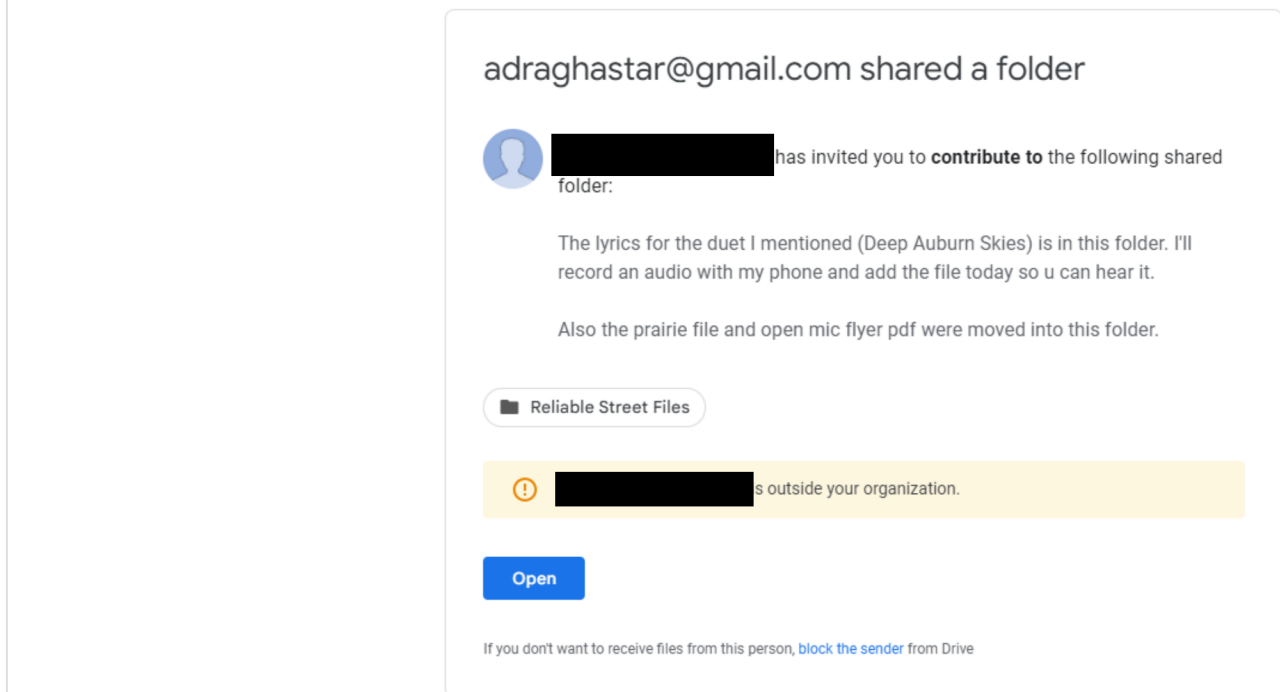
adraghastar@gmail.com shared a folder

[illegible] has invited you to **contribute to** the following shared folder:

The lyrics for the duet I mentioned (Deep Auburn Skies) is in this folder. I'll record an audio with my phone and add the file today so u can hear it.

Also the prairie file and open mic flyer pdf were moved into this folder.

Reliable Street Files

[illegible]s outside your organization.

Open

If you don't want to receive files from this person, block the sender from Drive